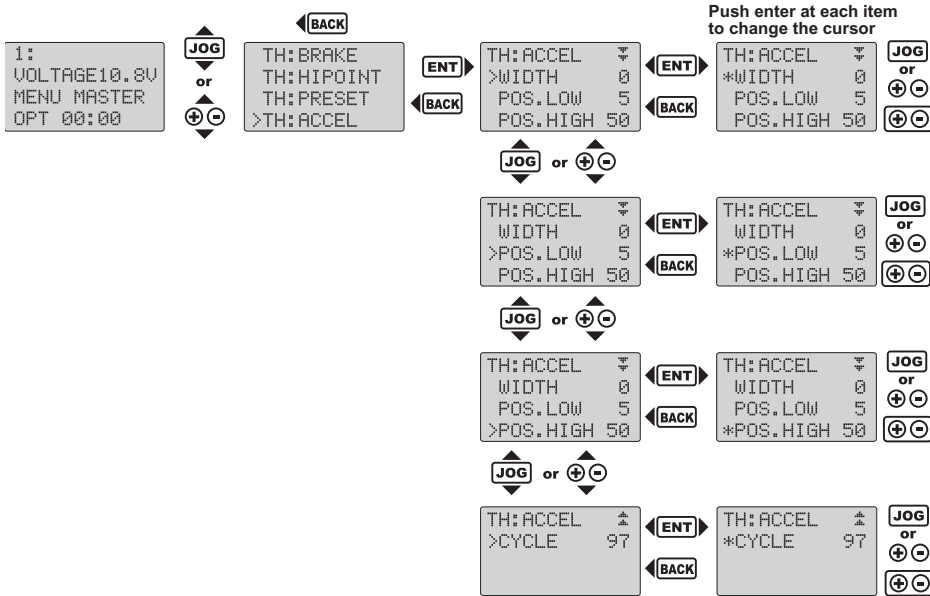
Push enter at each item to change the cursor

1:
VOLTAGE10.8V
MENU MASTER
OPT 00:00

JOG
or
⊕⊖

BACK

TH:BRAKE
TH:HIPOINT
TH:PRESET
>TH:ACCEL

ENT
BACK

TH:ACCEL
>WIDTH 0
POS.LOW 5
POS.HIGH 50

ENT
BACK

TH:ACCEL
*WIDTH 0
POS.LOW 5
POS.HIGH 50

JOG
or
⊕⊖
⊕⊖

JOG or ⊕⊖

TH:ACCEL
WIDTH 0
>POS.LOW 5
POS.HIGH 50

ENT
BACK

TH:ACCEL
WIDTH 0
*POS.LOW 5
POS.HIGH 50

JOG
or
⊕⊖
⊕⊖

JOG or ⊕⊖

TH:ACCEL
WIDTH 0
POS.LOW 5
>POS.HIGH 50

ENT
BACK

TH:ACCEL
WIDTH 0
POS.LOW 5
*POS.HIGH 50

JOG
or
⊕⊖
⊕⊖

JOG or ⊕⊖

TH:ACCEL
>CYCLE 97

ENT
BACK

TH:ACCEL
*CYCLE 97

JOG
or
⊕⊖
⊕⊖